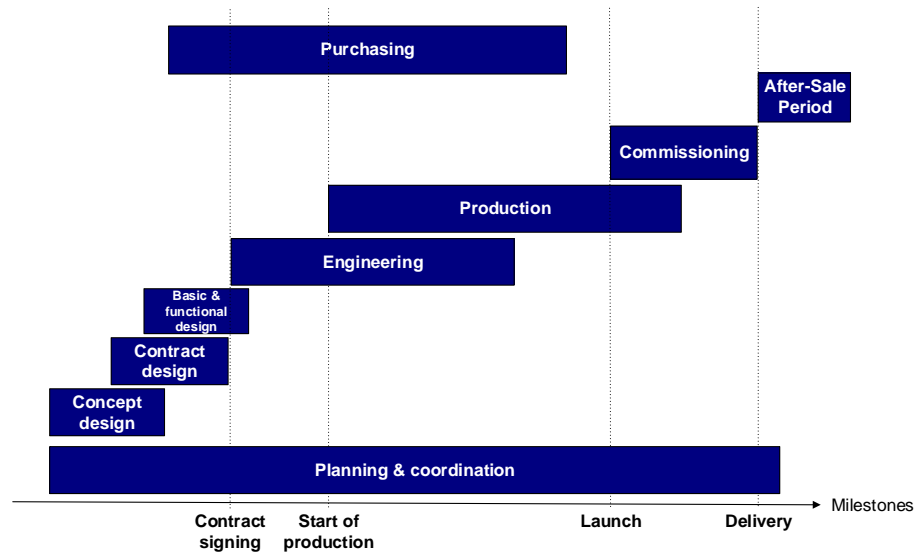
Purchasing

After-Sale Period

Commissioning

Production

Engineering

Basic & functional design

Contract design

Concept design

Planning & coordination

Milestones

Contract signing

Start of production

Launch

Delivery